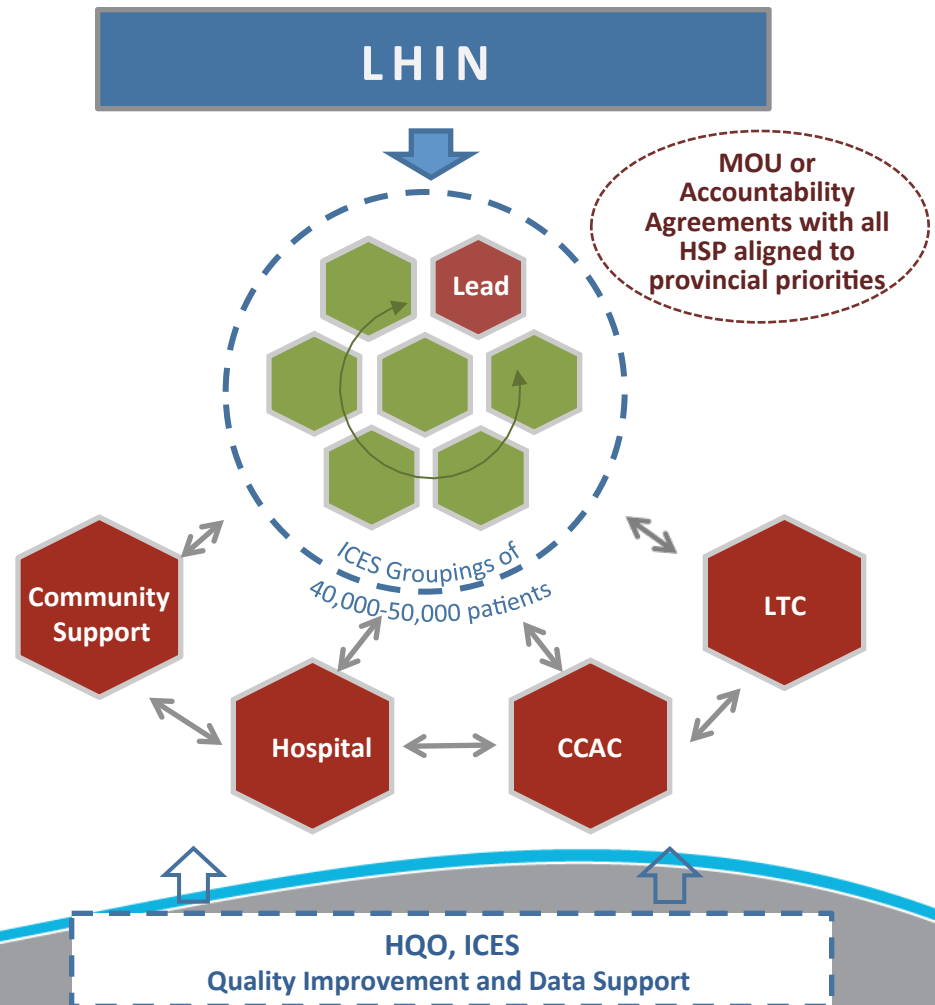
LHIN

MOU or Accountability Agreements with all HSP aligned to provincial priorities

Lead

ICES Groupings of 40,000-50,000 patients

Community Support

LTC

Hospital

CCAC

HQO, ICES
Quality Improvement and Data Support